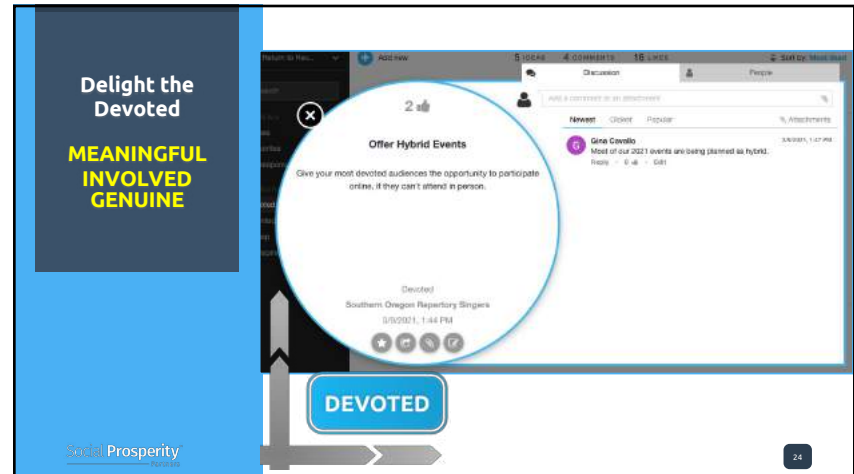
Delight the Devoted

MEANINGFUL
INVOLVED
GENUINE

Return to Ho...

Add new

5 IDEAS 4 COMMENTS 16 LIKES

Sort by: Most liked

Discussion

People

2

Offer Hybrid Events

Give your most devoted audiences the opportunity to participate online, if they can't attend in person.

Devoted

Southern Oregon Repertory Singers

3/9/2021, 1:44 PM

Add a comment or an attachment

Newest Oldest Popular

Attachments

G

Gina Cavallo

3/9/2021, 1:47 PM

Most of our 2021 events are being planned as hybrid.

Reply · 0 · Edit

DEVOTED

Social Prosperity

24